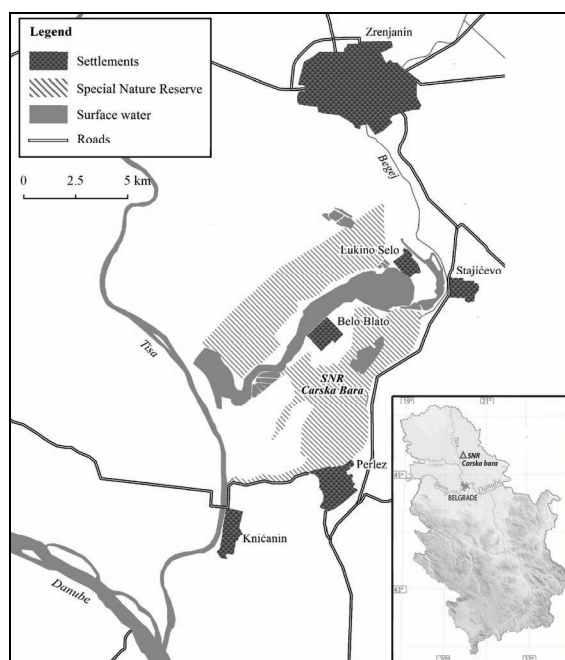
Legend

Settlements

Special Nature Reserve

Surface water

Roads

0 2.5 5 km

Zrenjanin

Begej

Lukino Selo

Stajićevo

Belo Blato

Tisa

SNR Carska Bara

Perlez

Knićanin

Danube

19°

21°

SNR Carska bara

45°

Danube

BELGRADE

43°

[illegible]

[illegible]